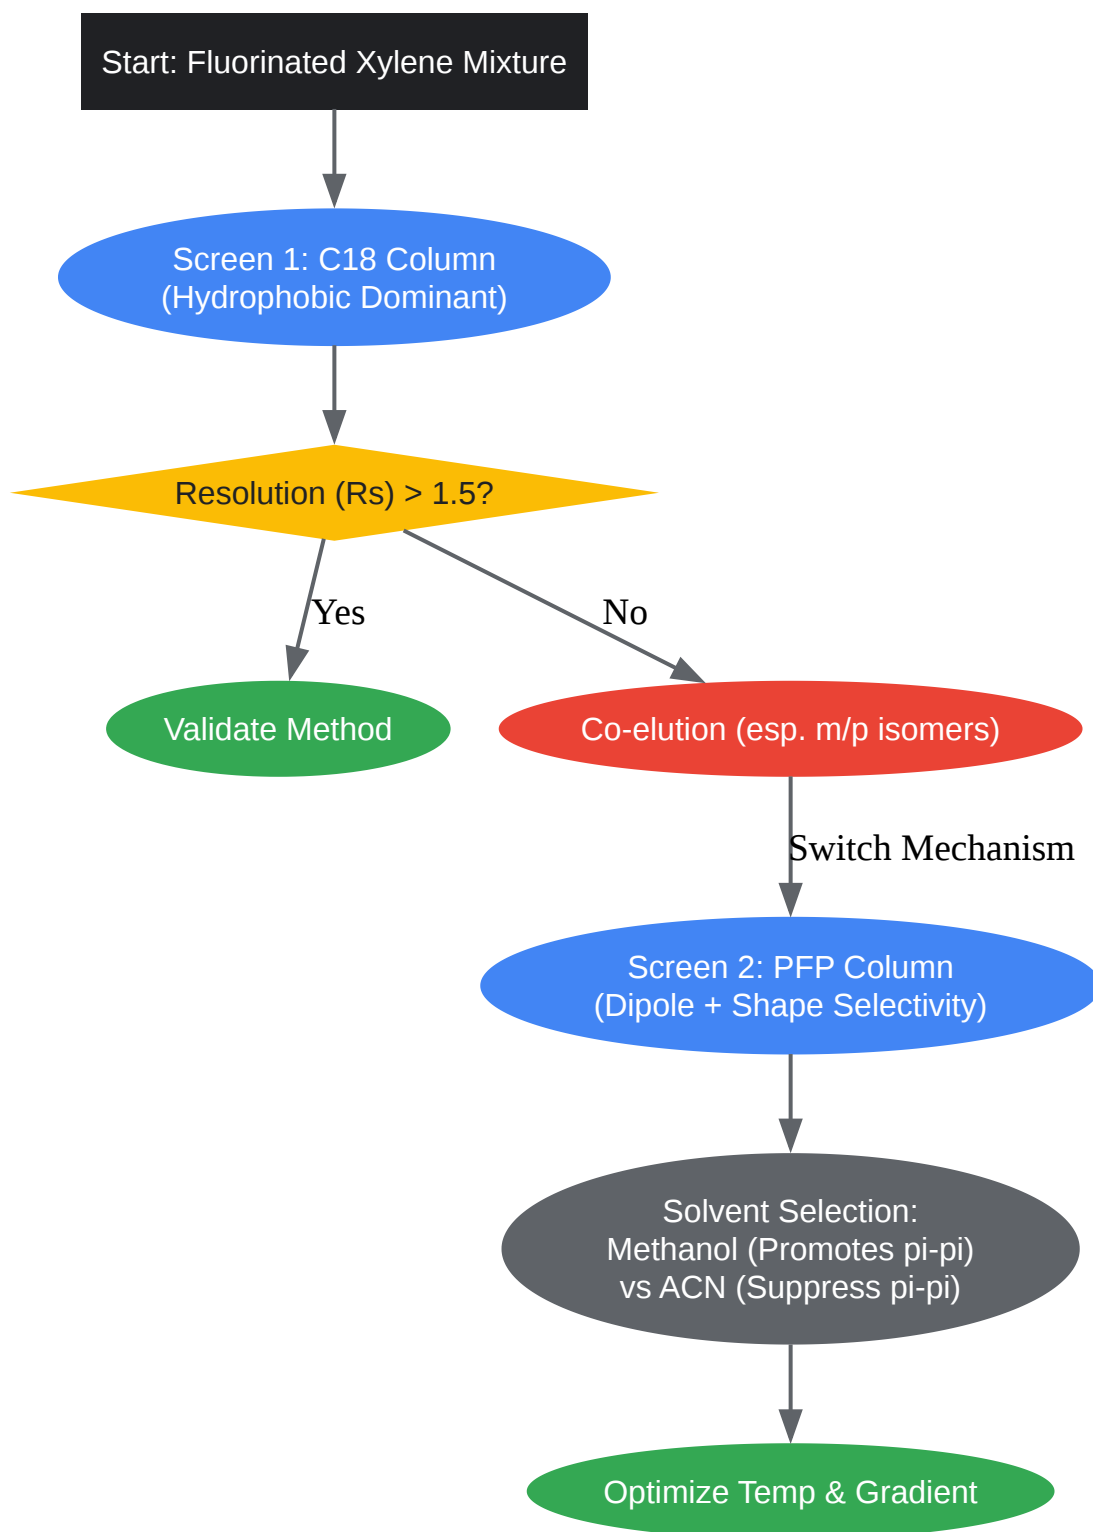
Start: Fluorinated Xylene Mixture

Screen 1: C18 Column
(Hydrophobic Dominant)

Resolution (Rs) > 1.5?

Yes

No

Validate Method

Co-elution (esp. m/p isomers)

Switch Mechanism

Screen 2: PFP Column
(Dipole + Shape Selectivity)

Solvent Selection:
Methanol (Promotes pi-pi)
vs ACN (Suppress pi-pi)

Optimize Temp & Gradient